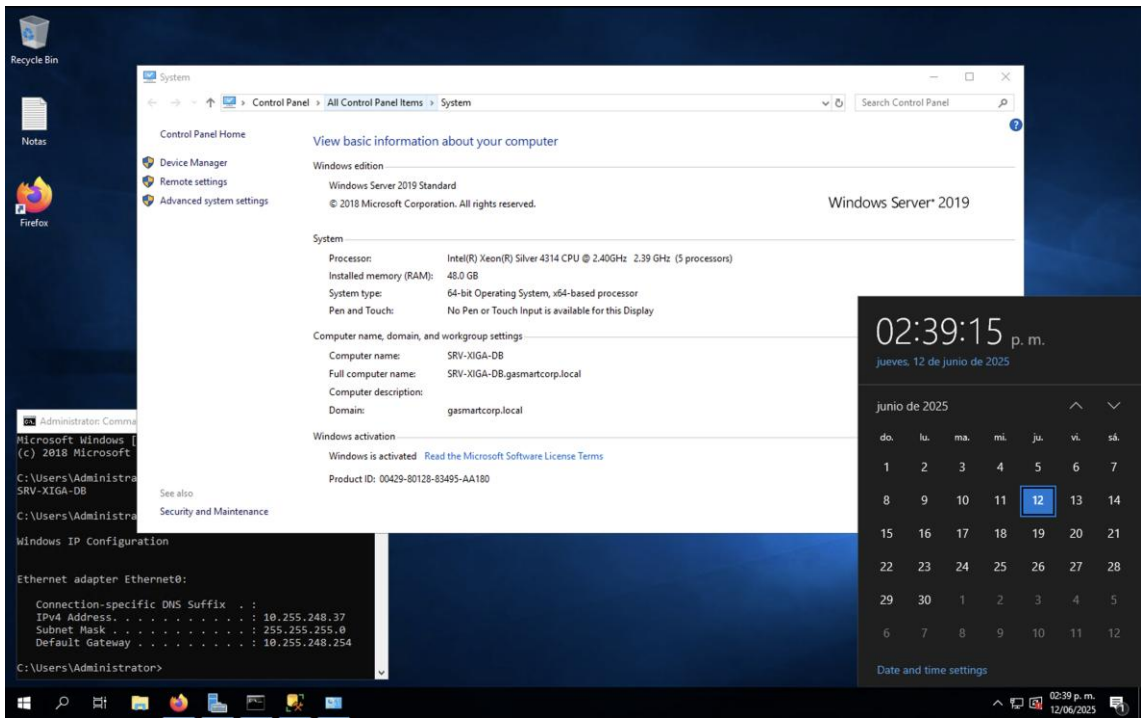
Recycle Bin

Notas

Firefox

System

Control Panel > All Control Panel Items > System

Search Control Panel

Control Panel Home

Device Manager

Remote settings

Advanced system settings

View basic information about your computer

Windows edition

Windows Server 2019 Standard

© 2018 Microsoft Corporation. All rights reserved.

Windows Server® 2019

System

| | |
|---|---|
| Processor: | Intel(R) Xeon(R) Silver 4314 CPU @ 2.40GHz 2.39 GHz (5 processors) |
| Installed memory (RAM): | 48.0 GB |
| System type: | 64-bit Operating System, x64-based processor |
| Pen and Touch: | No Pen or Touch Input is available for this Display |

Computer name, domain, and workgroup settings

| | |
|---|---|
| Computer name: | SRV-XIGA-DB |
| Full computer name: | SRV-XIGA-DB.gasmartcorp.local |
| Computer description: | |
| Domain: | gasmartcorp.local |

Windows activation

Windows is activated Read the Microsoft Software License Terms

Product ID: 00429-80128-83495-AA180

See also

Security and Maintenance

Administrator: Comma

Microsoft Windows [
(c) 2018 Microsoft

C:\Users\Administra
SRV-XIGA-DB

C:\Users\Administra

Windows IP Configuration

Ethernet adapter Ethernet0:

Connection-specific DNS Suffix . :
IPv4 Address. . . . . . . . . . . : 10.255.248.37
Subnet Mask . . . . . . . . . . . : 255.255.255.0
Default Gateway . . . . . . . . . : 10.255.248.254

C:\Users\Administrator>

02:39:15 p. m.

jueves, 12 de junio de 2025

junio de 2025

| do. | lu. | ma. | mi. | ju. | vi. | sá. |
|---|---|---|---|---|---|---|
| 1 | 2 | 3 | 4 | 5 | 6 | 7 |
| 8 | 9 | 10 | 11 | 12 | 13 | 14 |
| 15 | 16 | 17 | 18 | 19 | 20 | 21 |
| 22 | 23 | 24 | 25 | 26 | 27 | 28 |
| 29 | 30 | 1 | 2 | 3 | 4 | 5 |
| 6 | 7 | 8 | 9 | 10 | 11 | 12 |

Date and time settings

02:39 p. m.
12/06/2025